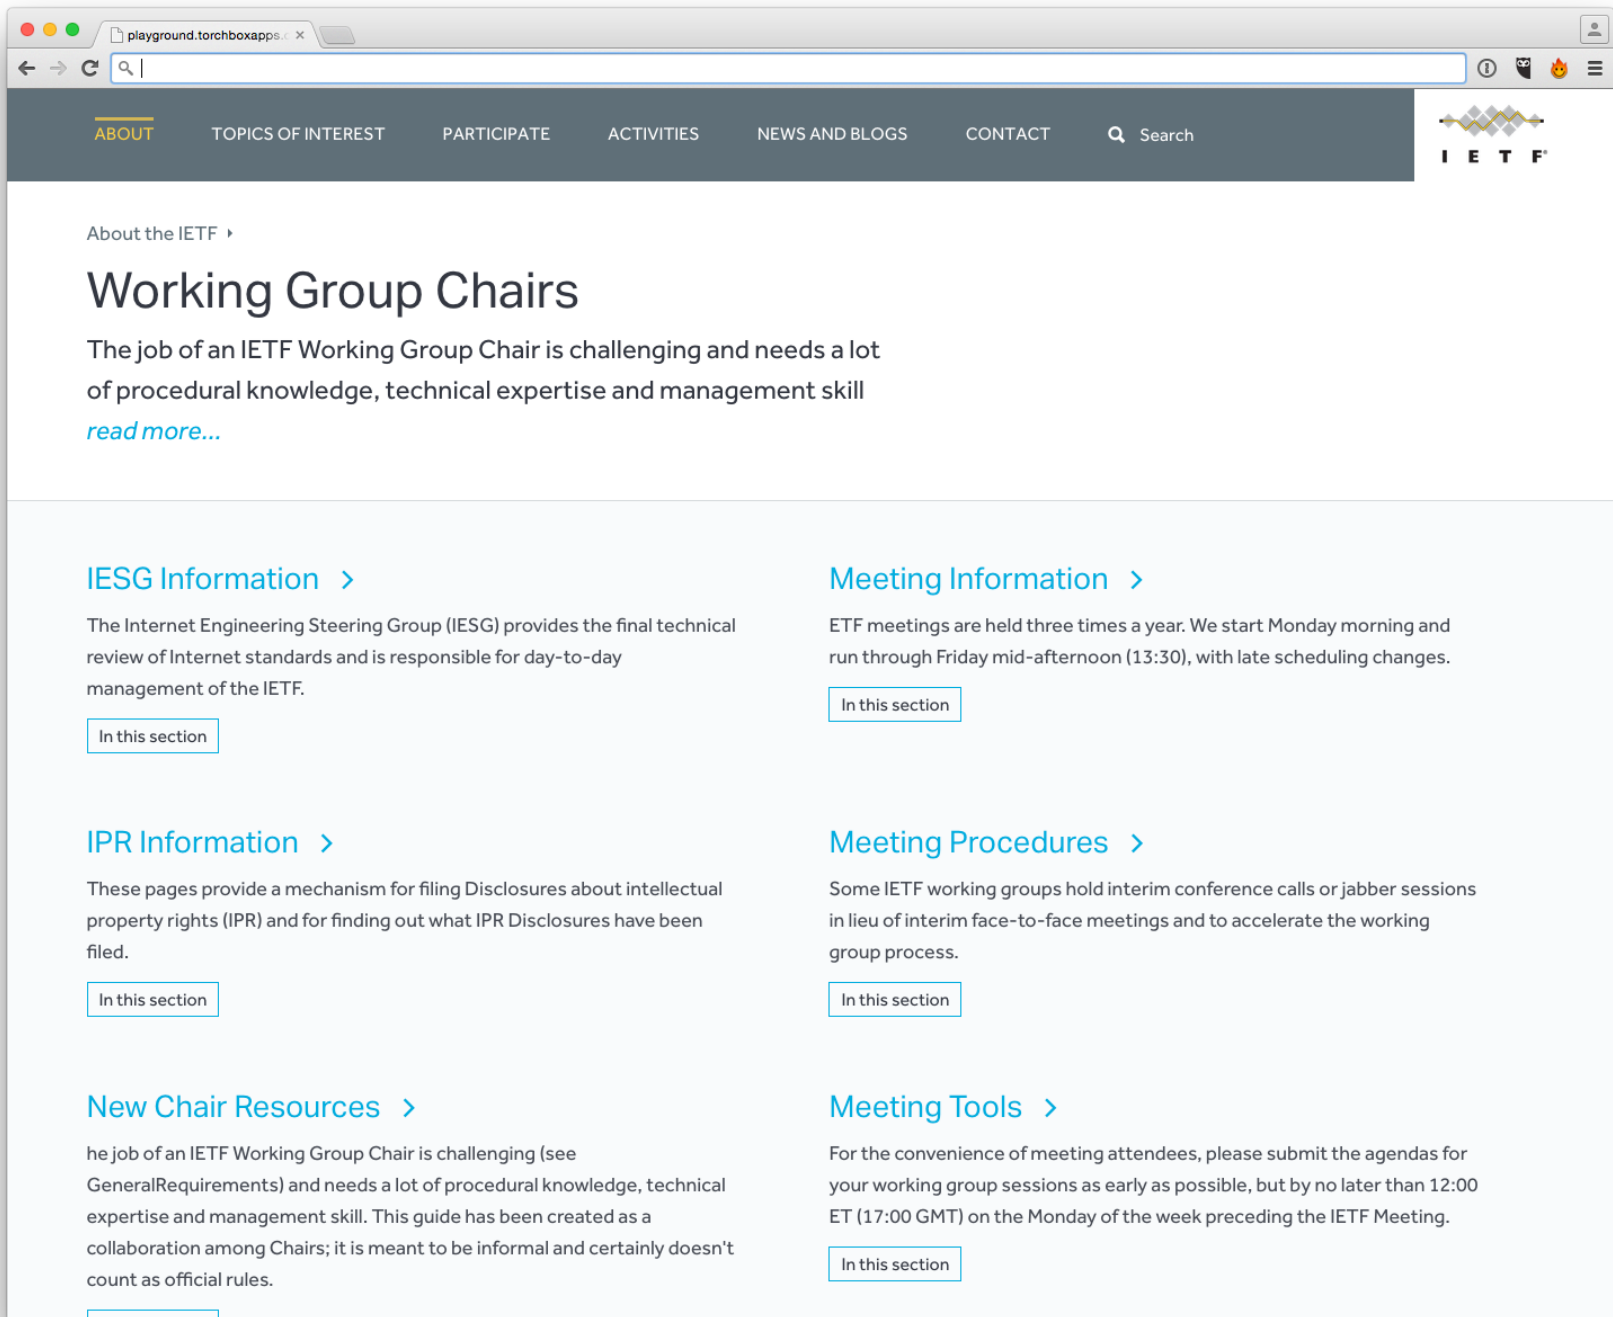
playground.torchboxapps.c ×

ABOUT TOPICS OF INTEREST PARTICIPATE ACTIVITIES NEWS AND BLOGS CONTACT Search

I E T F

About the IETF

Working Group Chairs

The job of an IETF Working Group Chair is challenging and needs a lot of procedural knowledge, technical expertise and management skill

read more...

IESG Information

The Internet Engineering Steering Group (IESG) provides the final technical review of Internet standards and is responsible for day-to-day management of the IETF.

In this section

Meeting Information

ETF meetings are held three times a year. We start Monday morning and run through Friday mid-afternoon (13:30), with late scheduling changes.

In this section

IPR Information

These pages provide a mechanism for filing Disclosures about intellectual property rights (IPR) and for finding out what IPR Disclosures have been filed.

In this section

Meeting Procedures

Some IETF working groups hold interim conference calls or jabber sessions in lieu of interim face-to-face meetings and to accelerate the working group process.

In this section

New Chair Resources

he job of an IETF Working Group Chair is challenging (see GeneralRequirements) and needs a lot of procedural knowledge, technical expertise and management skill. This guide has been created as a collaboration among Chairs; it is meant to be informal and certainly doesn't count as official rules.

Meeting Tools

For the convenience of meeting attendees, please submit the agendas for your working group sessions as early as possible, but by no later than 12:00 ET (17:00 GMT) on the Monday of the week preceding the IETF Meeting.

In this section